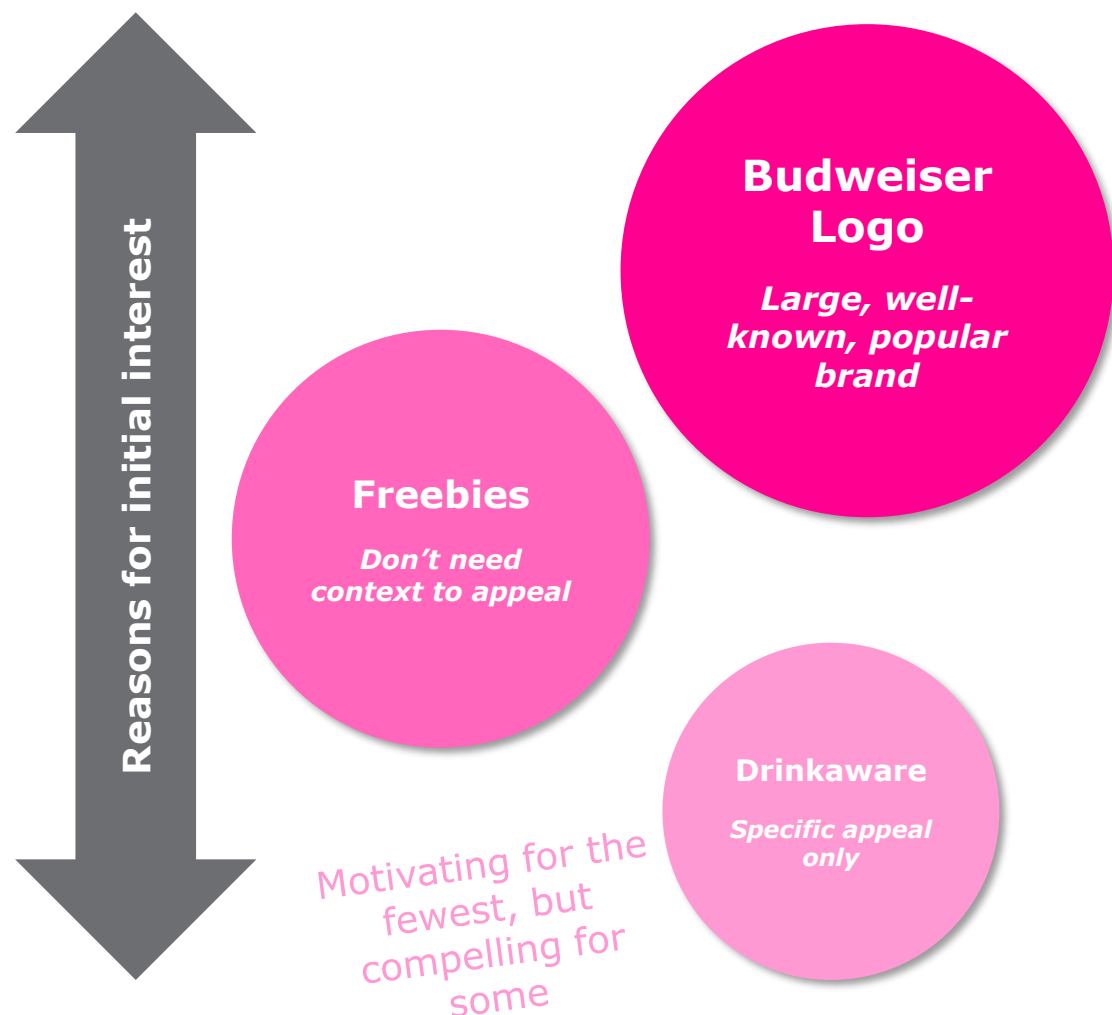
Reasons for initial interest

Budweiser Logo

*Large, well-known, popular brand*

Freebies

*Don't need context to appeal*

Drinkaware

*Specific appeal only*

Motivating for the fewest, but compelling for some